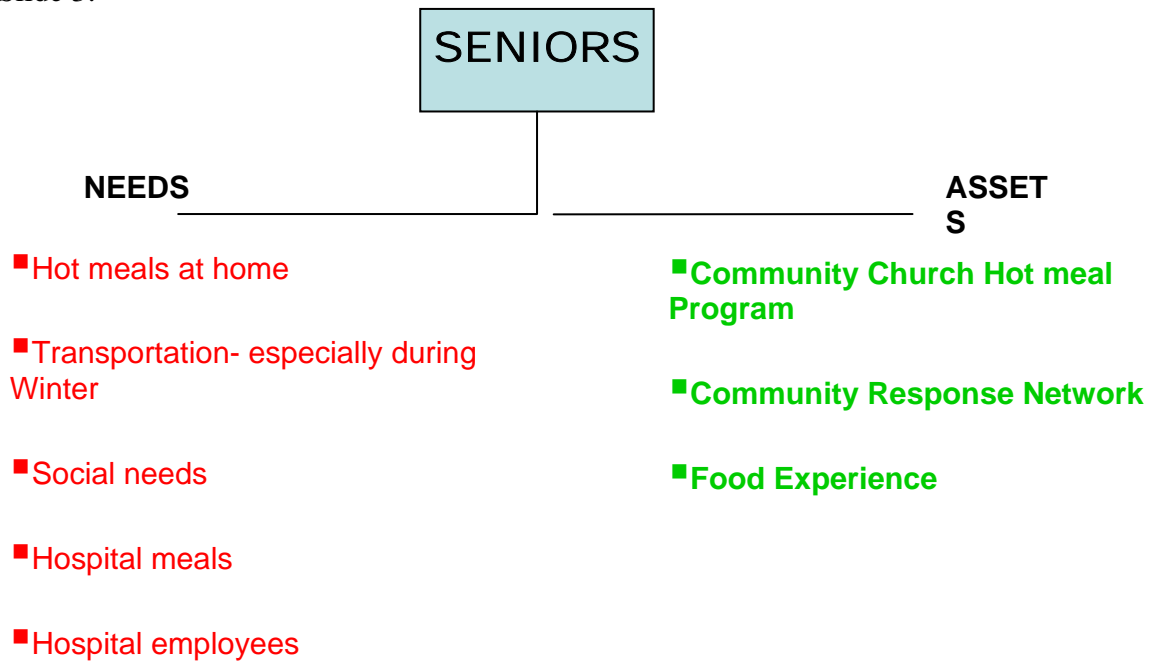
SENIORS

NEEDS

ASSET
S

▪Hot meals at home

▪Transportation- especially during Winter

▪Social needs

▪Hospital meals

▪Hospital employees

▪Community Church Hot meal Program

▪Community Response Network

▪Food Experience